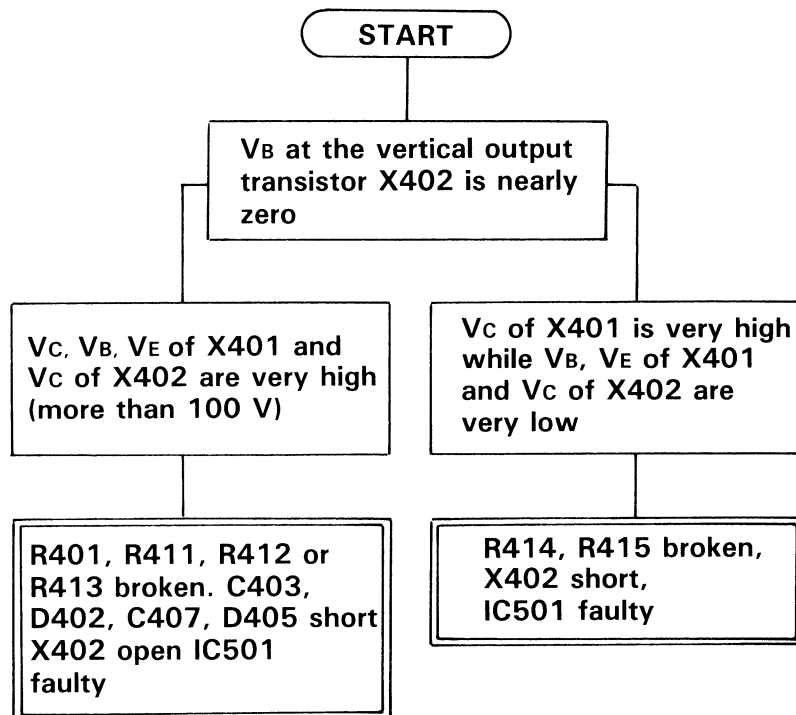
START

$V_B$ at the vertical output transistor X402 is nearly zero

$V_C$, $V_B$, $V_E$ of X401 and $V_C$ of X402 are very high (more than 100 V)

$V_C$ of X401 is very high while $V_B$, $V_E$ of X401 and $V_C$ of X402 are very low

R401, R411, R412 or R413 broken. C403, D402, C407, D405 short X402 open IC501 faulty

R414, R415 broken, X402 short, IC501 faulty